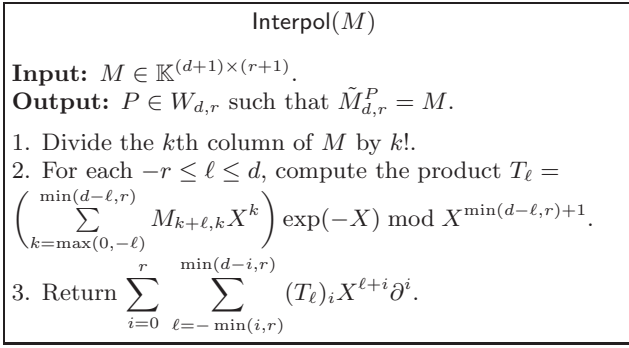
$\mathsf{Interpol}(M)$

**Input:** $M \in \mathbb{K}^{(d+1)\times(r+1)}$.
**Output:** $P \in W_{d,r}$ such that $\tilde{M}^P_{d,r} = M$.

1. Divide the $k$th column of $M$ by $k!$.
2. For each $-r \leq \ell \leq d$, compute the product $T_\ell = \left(\sum_{k=\max(0,-\ell)}^{\min(d-\ell,r)} M_{k+\ell,k} X^k\right) \exp(-X) \bmod X^{\min(d-\ell,r)+1}$.
3. Return $\sum_{i=0}^{r} \sum_{\ell=-\min(i,r)}^{\min(d-i,r)} (T_\ell)_i X^{\ell+i} \partial^i$.